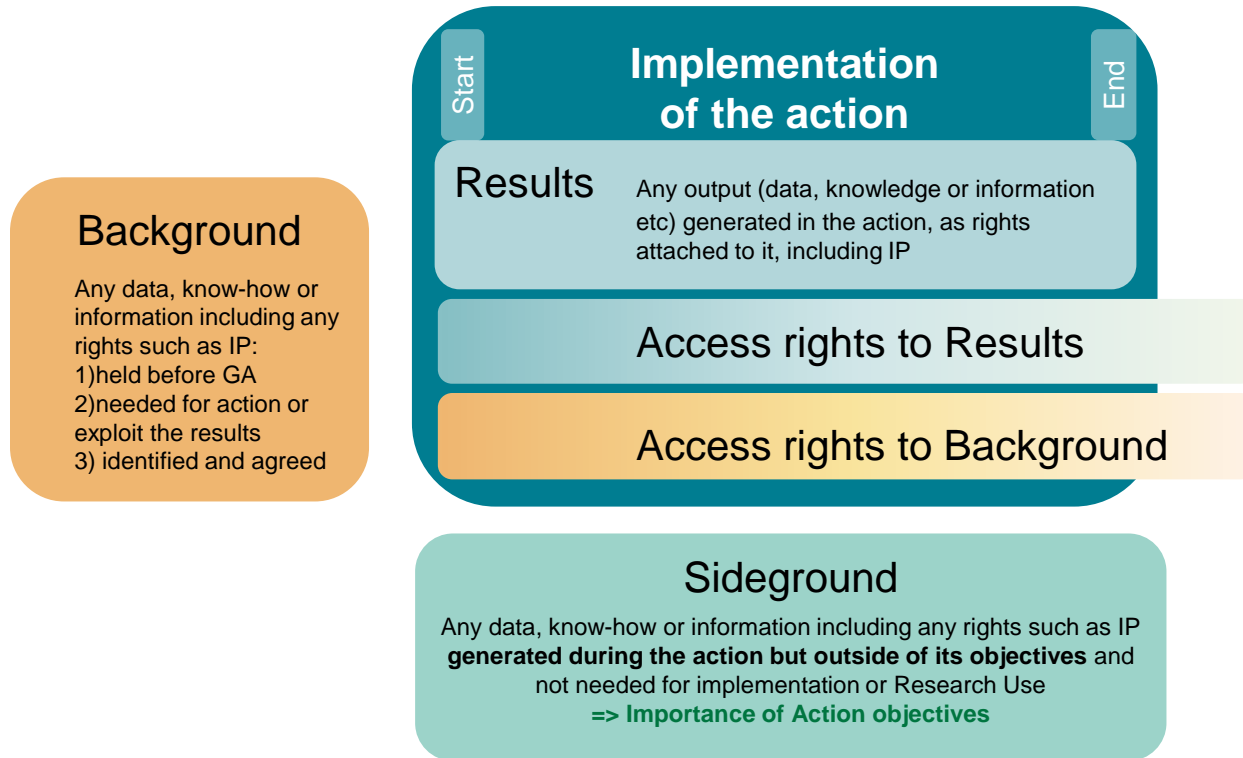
Background

Any data, know-how or information including any rights such as IP:
1)held before GA
2)needed for action or exploit the results
3) identified and agreed

Start

Implementation of the action

End

Results

Any output (data, knowledge or information etc) generated in the action, as rights attached to it, including IP

Access rights to Results

Access rights to Background

Sideground

Any data, know-how or information including any rights such as IP **generated during the action but outside of its objectives** and not needed for implementation or Research Use
**=> Importance of Action objectives**